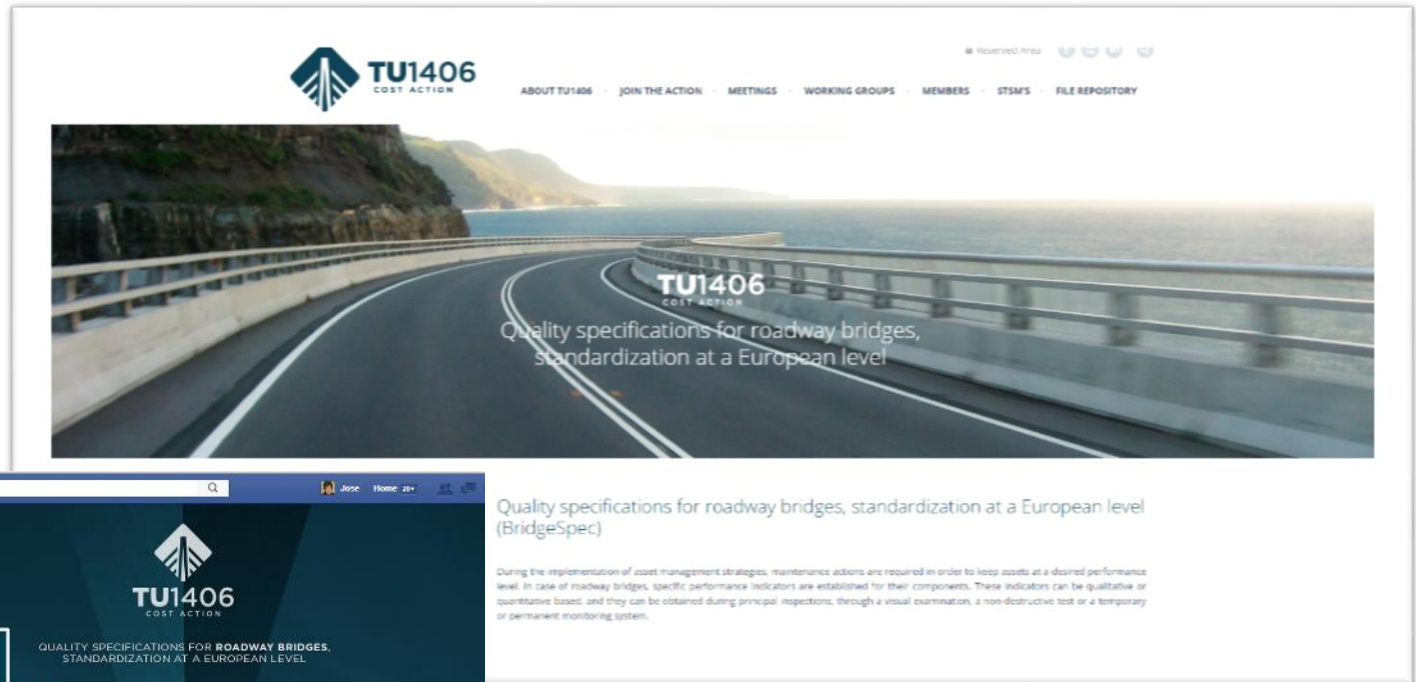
TU1406
COST ACTION

Reserved Area

ABOUT TU1406 · JOIN THE ACTION · MEETINGS · WORKING GROUPS · MEMBERS · STSM'S · FILE REPOSITORY

TU1406
COST ACTION

Quality specifications for roadway bridges, standardization at a European level

Jose Home 20+

TU1406
COST ACTION

QUALITY SPECIFICATIONS FOR ROADWAY BRIDGES, STANDARDIZATION AT A EUROPEAN LEVEL

Quality specifications for roadway bridges, standardization at a European level (BridgeSpec)

During the implementation of asset management strategies, maintenance actions are required in order to keep assets at a desired performance level. In case of roadway bridges, specific performance indicators are established for their components. These indicators can be qualitative or quantitative based, and they can be obtained during principal inspections, through a visual examination, a non-destructive test or a temporary or permanent monitoring system.